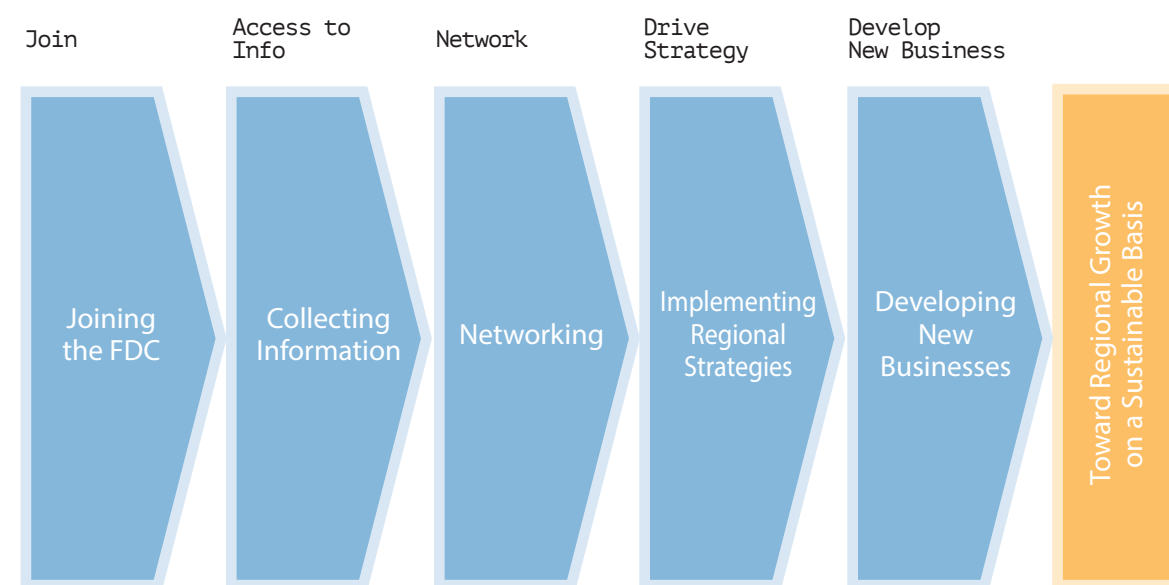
Join

Access to Info

Network

Drive Strategy

Develop New Business

Joining the FDC

Collecting Information

Networking

Implementing Regional Strategies

Developing New Businesses

Toward Regional Growth on a Sustainable Basis